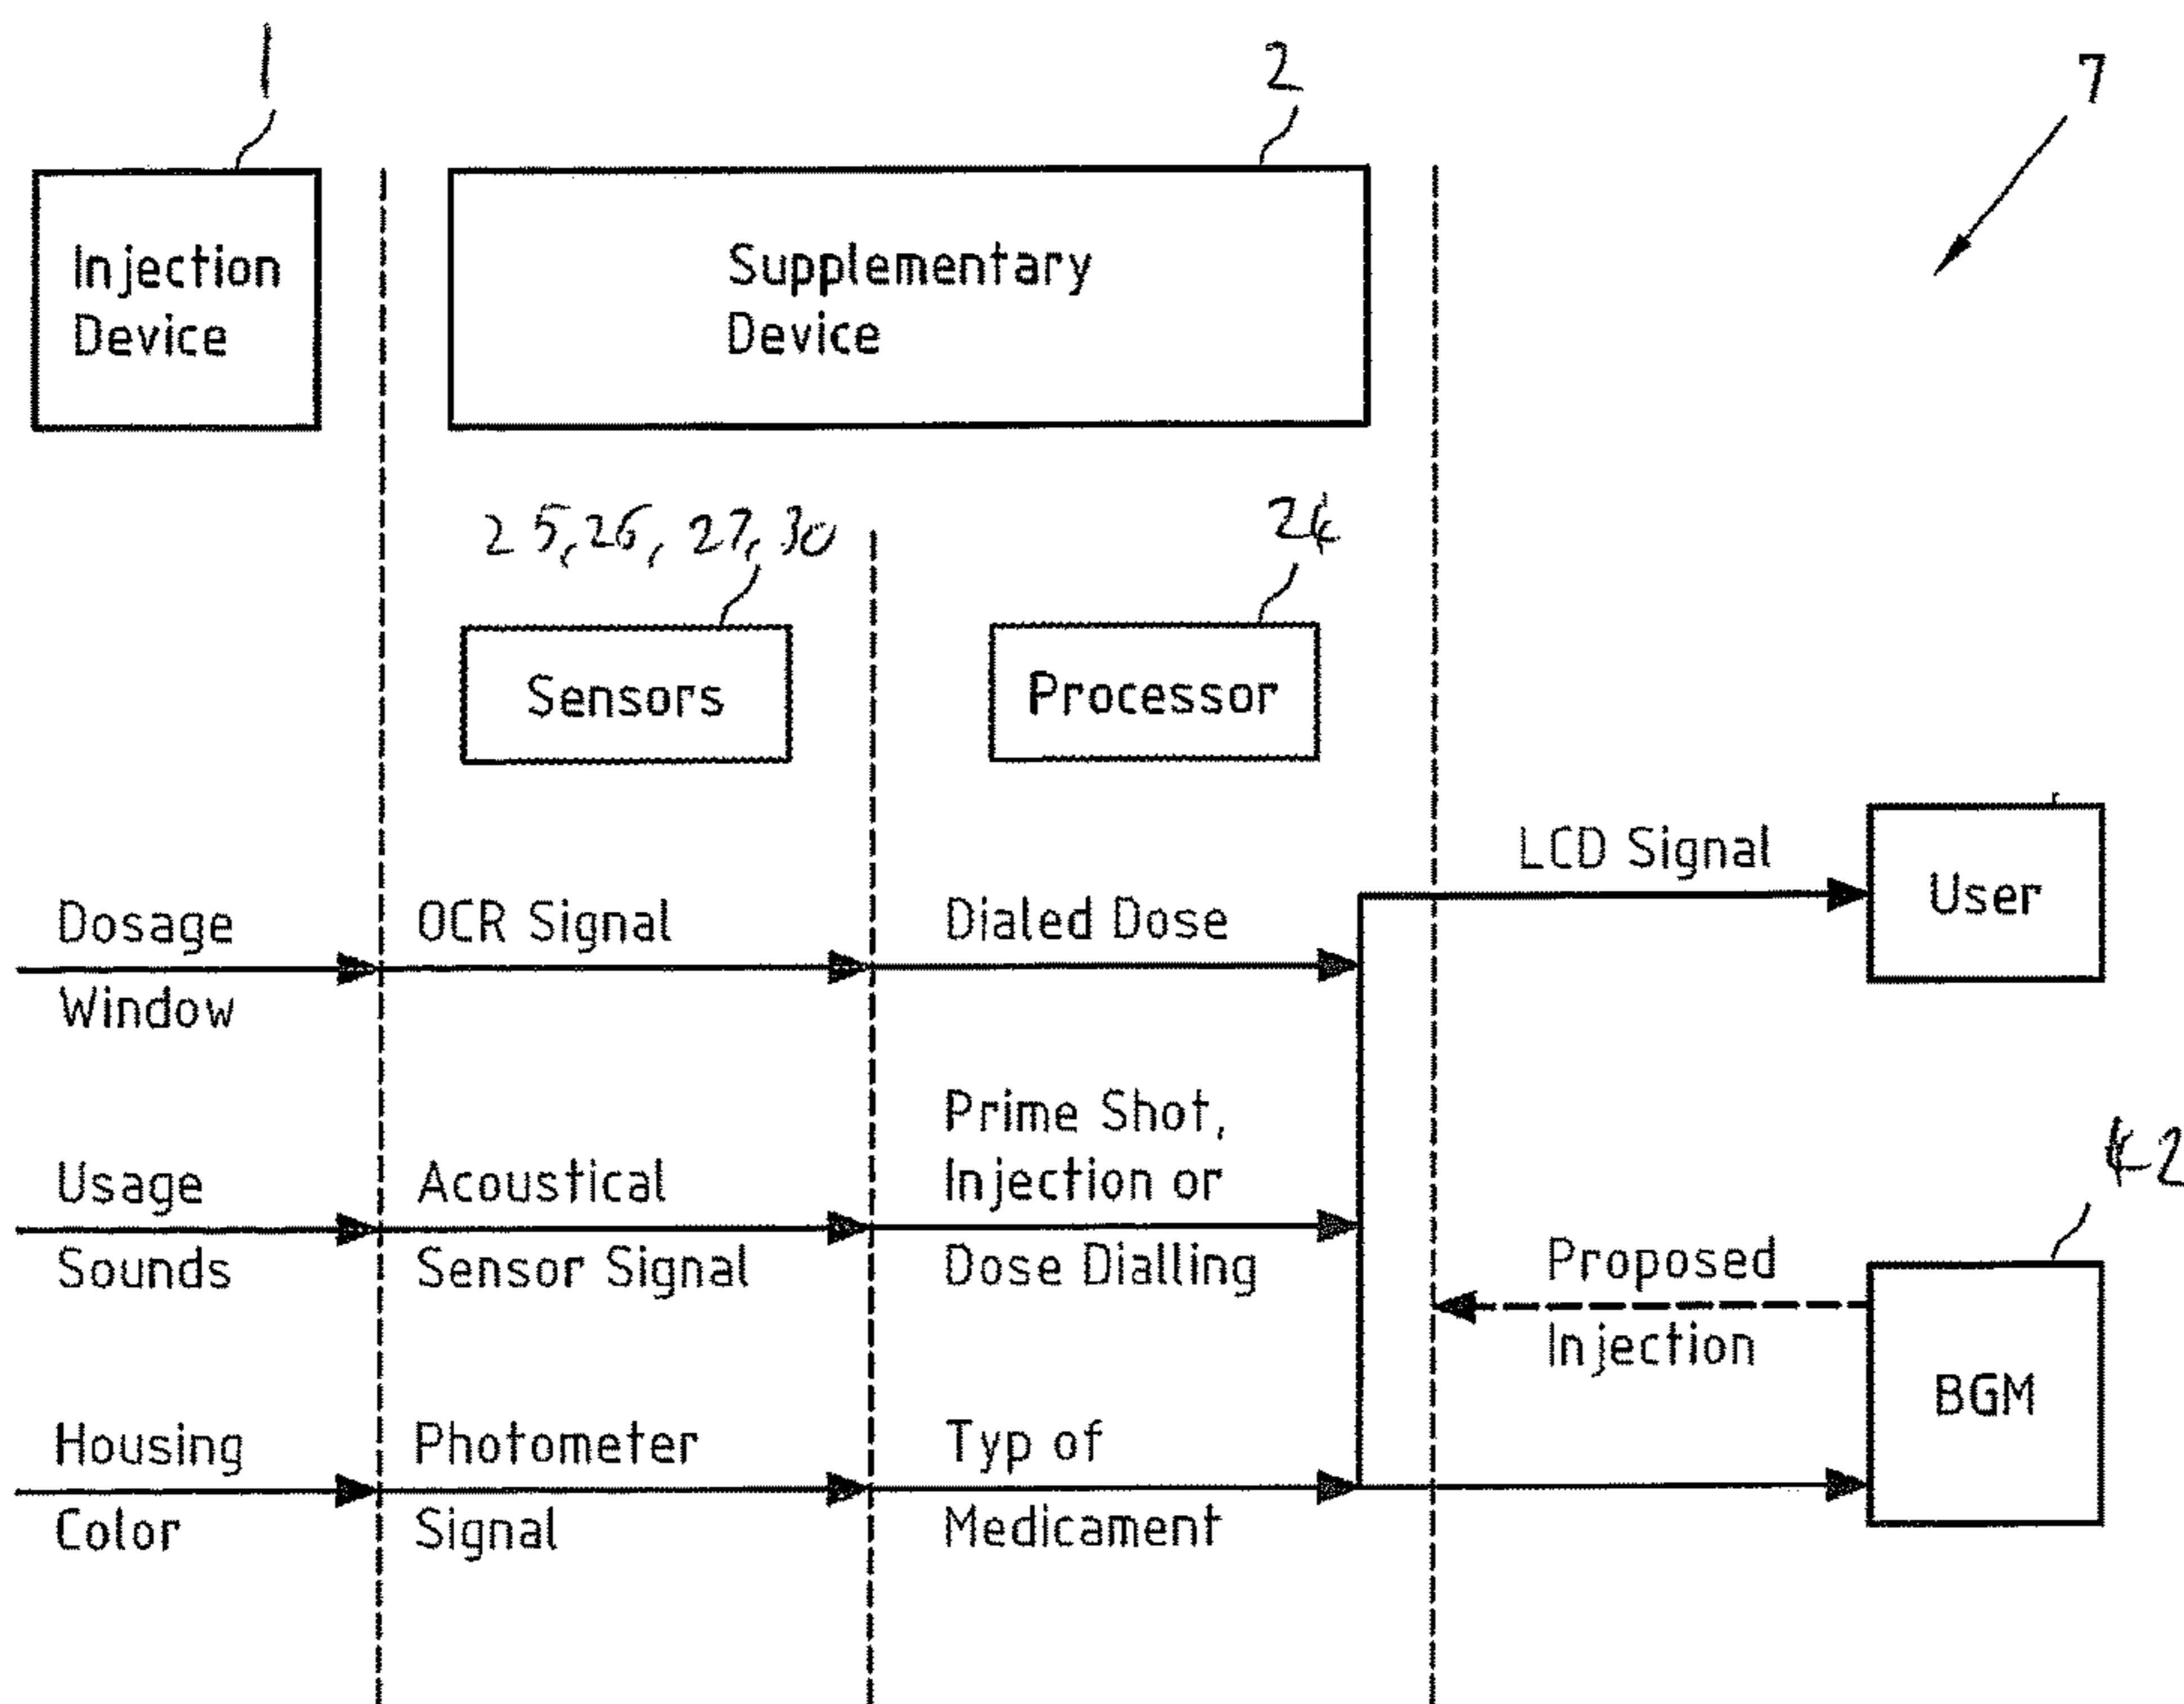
1

Injection Device

2

Supplementary Device

7

25, 26, 27, 30

Sensors

24

Processor

Dosage Window

OCR Signal

Dialed Dose

LCD Signal

User

Usage Sounds

Acoustical Sensor Signal

Prime Shot, Injection or Dose Dialling

42

Proposed Injection

BGM

Housing Color

Photometer Signal

Typ of Medicament